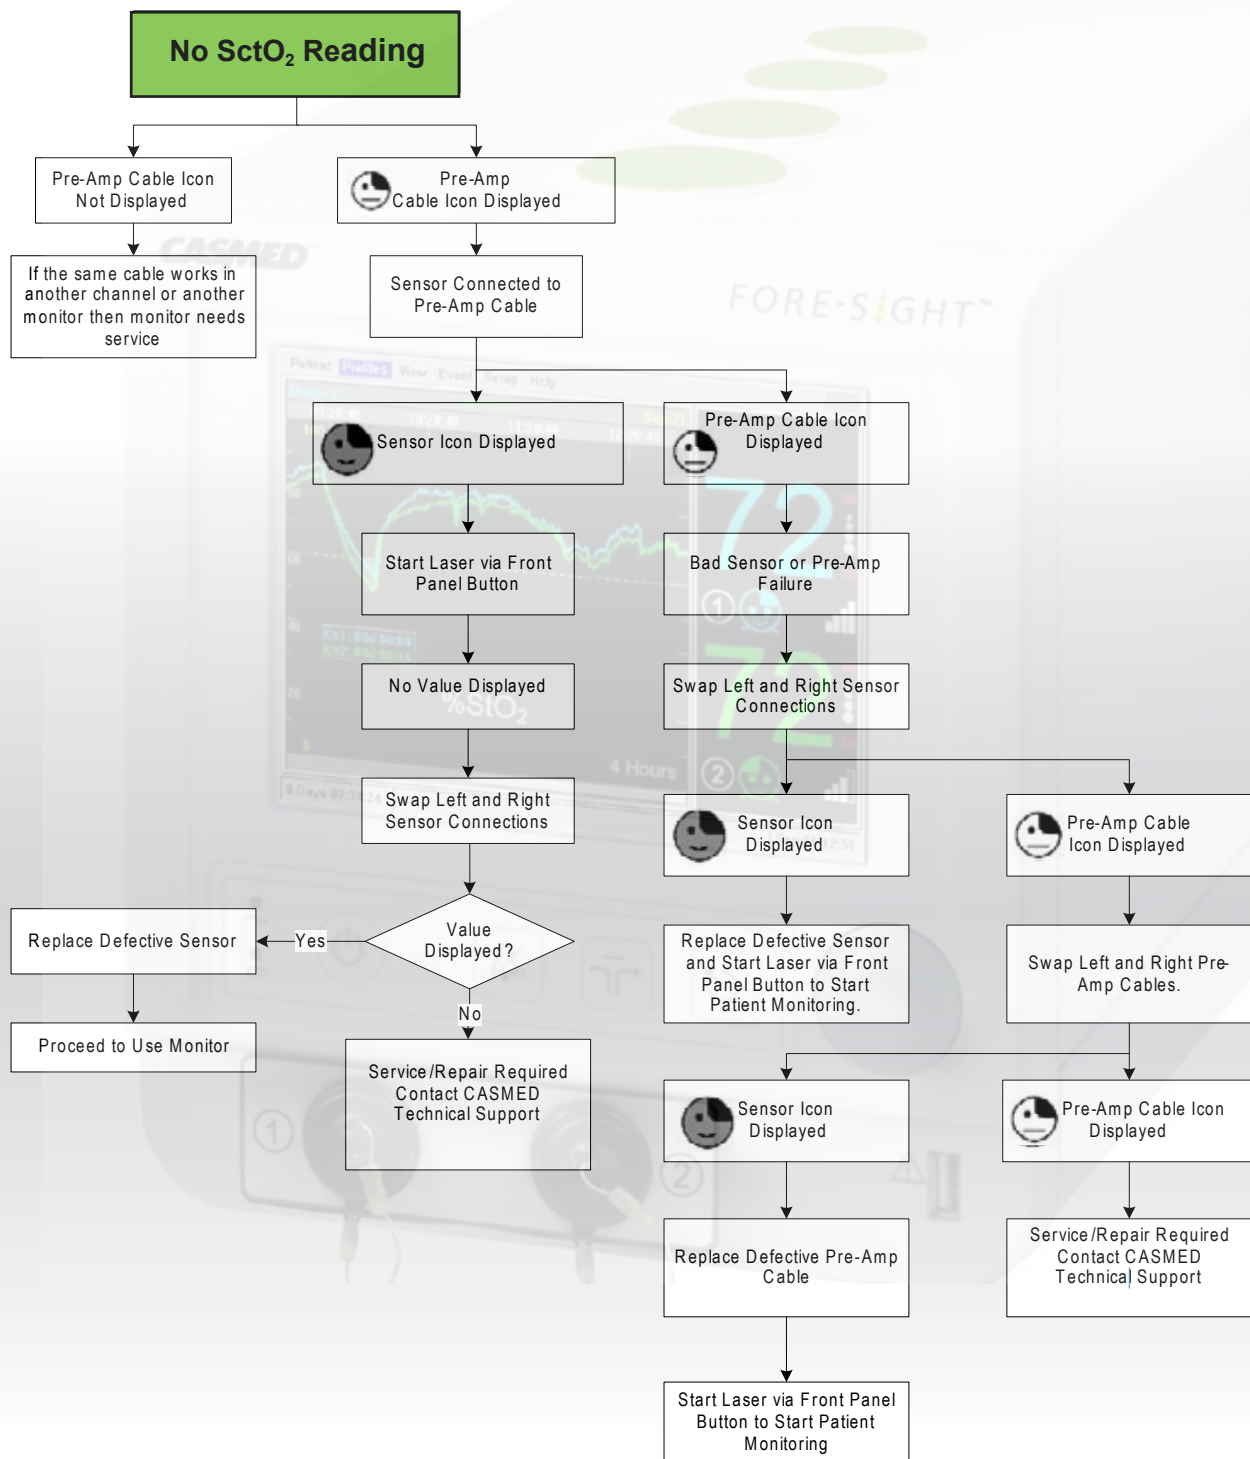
No SctO$_2$ Reading

Pre-Amp Cable Icon Not Displayed

If the same cable works in another channel or another monitor then monitor needs service

Pre-Amp Cable Icon Displayed

Sensor Connected to Pre-Amp Cable

Sensor Icon Displayed

Start Laser via Front Panel Button

No Value Displayed

Swap Left and Right Sensor Connections

Value Displayed?

Yes

Replace Defective Sensor

Proceed to Use Monitor

No

Service/Repair Required Contact CASMED Technical Support

Pre-Amp Cable Icon Displayed

Bad Sensor or Pre-Amp Failure

Swap Left and Right Sensor Connections

Sensor Icon Displayed

Replace Defective Sensor and Start Laser via Front Panel Button to Start Patient Monitoring.

Pre-Amp Cable Icon Displayed

Swap Left and Right Pre-Amp Cables.

Sensor Icon Displayed

Replace Defective Pre-Amp Cable

Start Laser via Front Panel Button to Start Patient Monitoring

Pre-Amp Cable Icon Displayed

Service/Repair Required Contact CASMED Technical Support